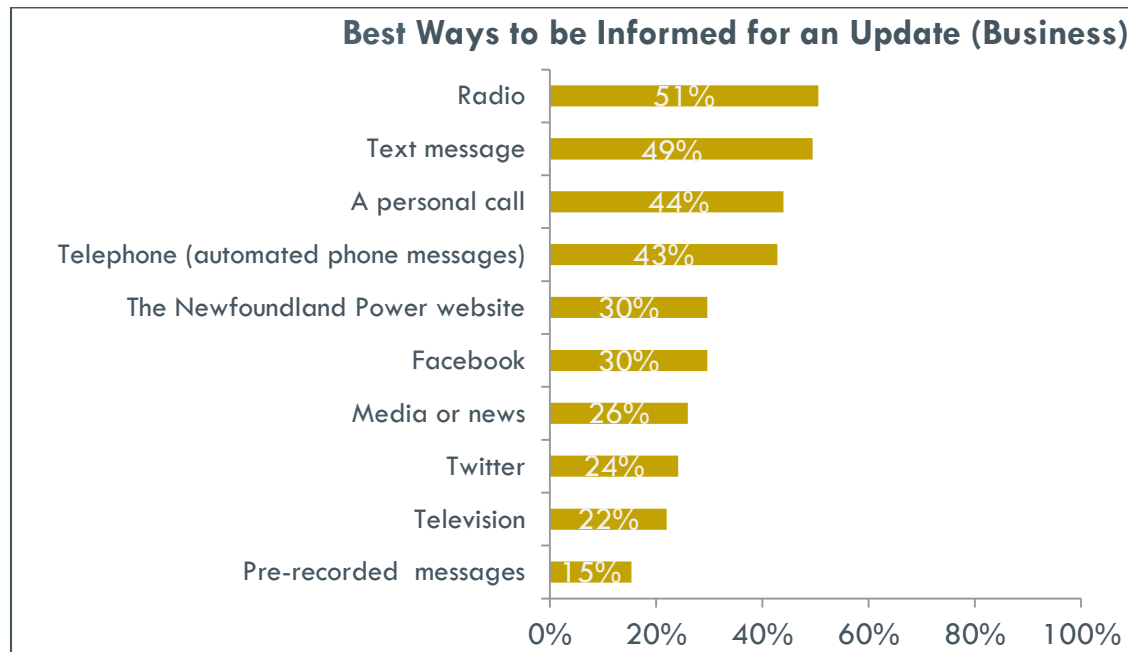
Best Ways to be Informed for an Update (Business)

Radio 51%
Text message 49%
A personal call 44%
Telephone (automated phone messages) 43%
The Newfoundland Power website 30%
Facebook 30%
Media or news 26%
Twitter 24%
Television 22%
Pre-recorded messages 15%

0% 20% 40% 60% 80% 100%